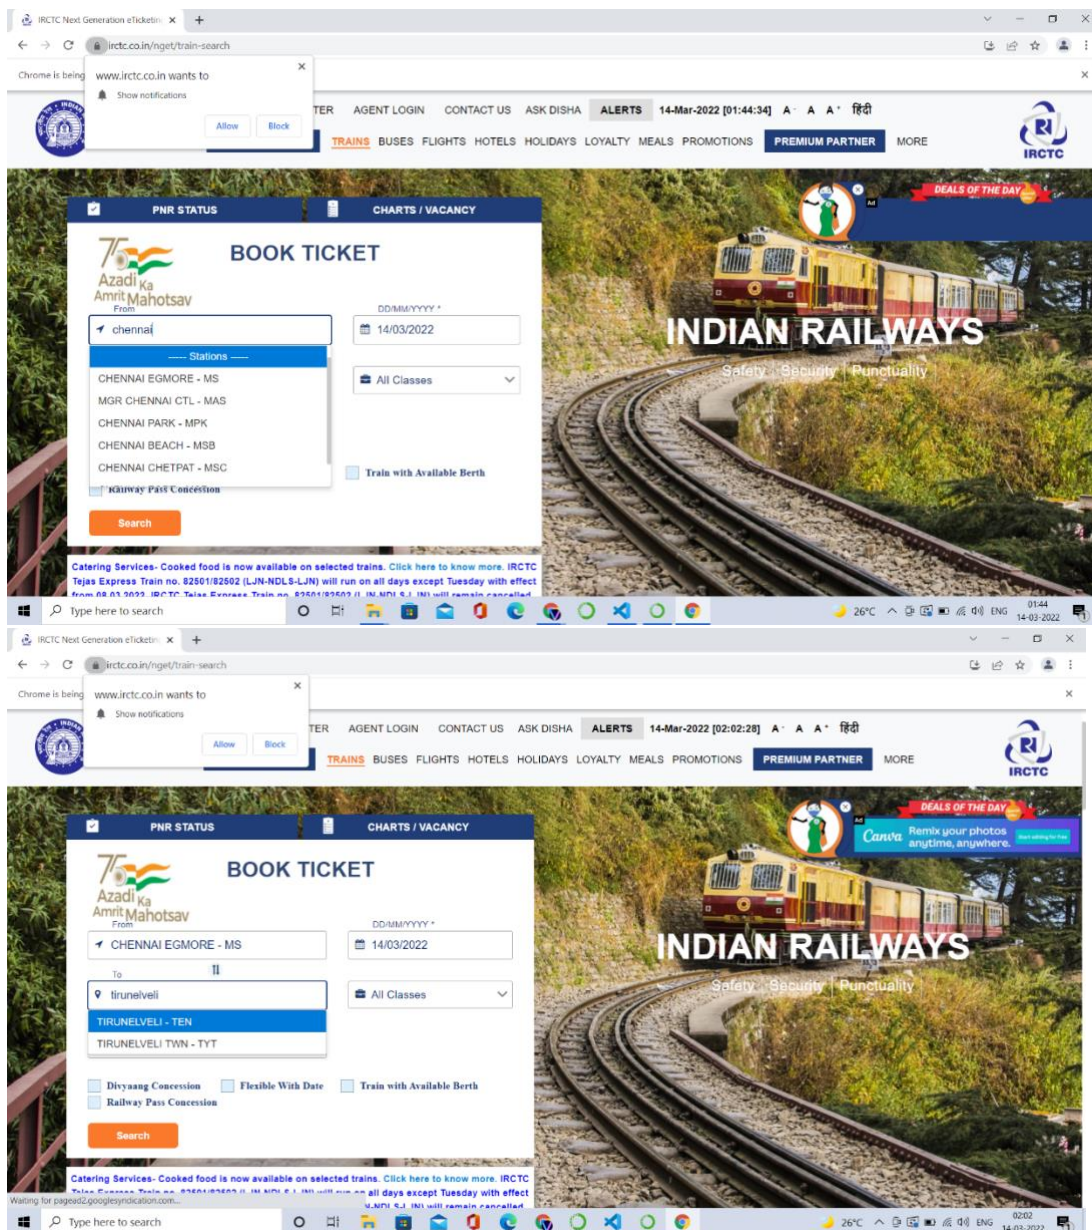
IRCTC Next Generation eTicketin ×
irctc.co.in/nget/train-search
Chrome is being
www.irctc.co.in wants to
Show notifications
Allow Block
TER AGENT LOGIN CONTACT US ASK DISHA ALERTS 14-Mar-2022 [01:44:34] A- A A+ हिंदी
TRAINS BUSES FLIGHTS HOTELS HOLIDAYS LOYALTY MEALS PROMOTIONS PREMIUM PARTNER MORE
IRCTC
DEALS OF THE DAY
Ad
PNR STATUS
CHARTS / VACANCY
Azadi Ka Amrit Mahotsav
BOOK TICKET
From
chennai
DD/MM/YYYY *
14/03/2022
---- Stations ----
CHENNAI EGMORE - MS
MGR CHENNAI CTL - MAS
CHENNAI PARK - MPK
CHENNAI BEACH - MSB
CHENNAI CHETPAT - MSC
All Classes
Train with Available Berth
Railway Pass Concession
Search
INDIAN RAILWAYS
Safety | Security | Punctuality
Catering Services- Cooked food is now available on selected trains. Click here to know more. IRCTC Tejas Express Train no. 82501/82502 (LJN-NDLS-LJN) will run on all days except Tuesday with effect from 08.03.2022. IRCTC Tejas Express Train no. 82501/82502 (LJN-NDLS-LJN) will remain cancelled
Type here to search
26°C ENG 01:44 14-03-2022

IRCTC Next Generation eTicketin ×
irctc.co.in/nget/train-search
Chrome is being
www.irctc.co.in wants to
Show notifications
Allow Block
TER AGENT LOGIN CONTACT US ASK DISHA ALERTS 14-Mar-2022 [02:02:28] A- A A+ हिंदी
TRAINS BUSES FLIGHTS HOTELS HOLIDAYS LOYALTY MEALS PROMOTIONS PREMIUM PARTNER MORE
IRCTC
DEALS OF THE DAY
Ad
Canva Remix your photos anytime, anywhere.
PNR STATUS
CHARTS / VACANCY
Azadi Ka Amrit Mahotsav
BOOK TICKET
From
CHENNAI EGMORE - MS
DD/MM/YYYY *
14/03/2022
To
tirunelveli
All Classes
TIRUNELVELI - TEN
TIRUNELVELI TWN - TYT
Divyaang Concession
Flexible With Date
Train with Available Berth
Railway Pass Concession
Search
INDIAN RAILWAYS
Safety | Security | Punctuality
Catering Services- Cooked food is now available on selected trains. Click here to know more. IRCTC Tejas Express Train no. 82501/82502 (LJN-NDLS-LJN) will run on all days except Tuesday with effect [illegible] N-NDLS-LJN) will remain cancelled
Waiting for pagead2.googlesyndication.com...
Type here to search
26°C ENG 02:02 14-03-2022